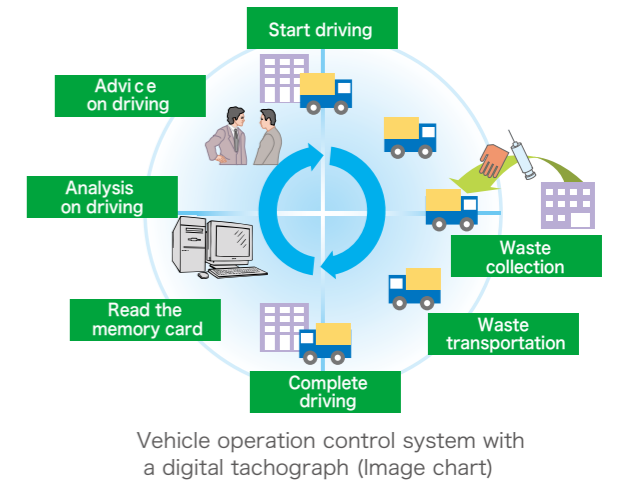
Start driving

Advi c e on driving

Analysis on driving

Read the memory card

Complete driving

Waste transportation

Waste collection

Vehicle operation control system with a digital tachograph (Image chart)